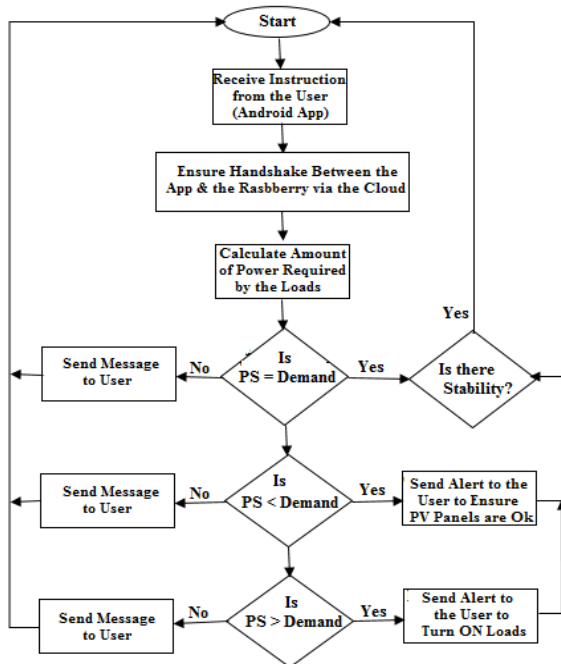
Start

Receive Instruction from the User (Android App)

Ensure Handshake Between the App & the Rasbberry via the Cloud

Calculate Amount of Power Required by the Loads

Yes

Send Message to User

No

Is PS = Demand

Yes

Is there Stability?

Send Message to User

No

Is PS < Demand

Yes

Send Alert to the User to Ensure PV Panels are Ok

Send Message to User

No

Is PS > Demand

Yes

Send Alert to the User to Turn ON Loads